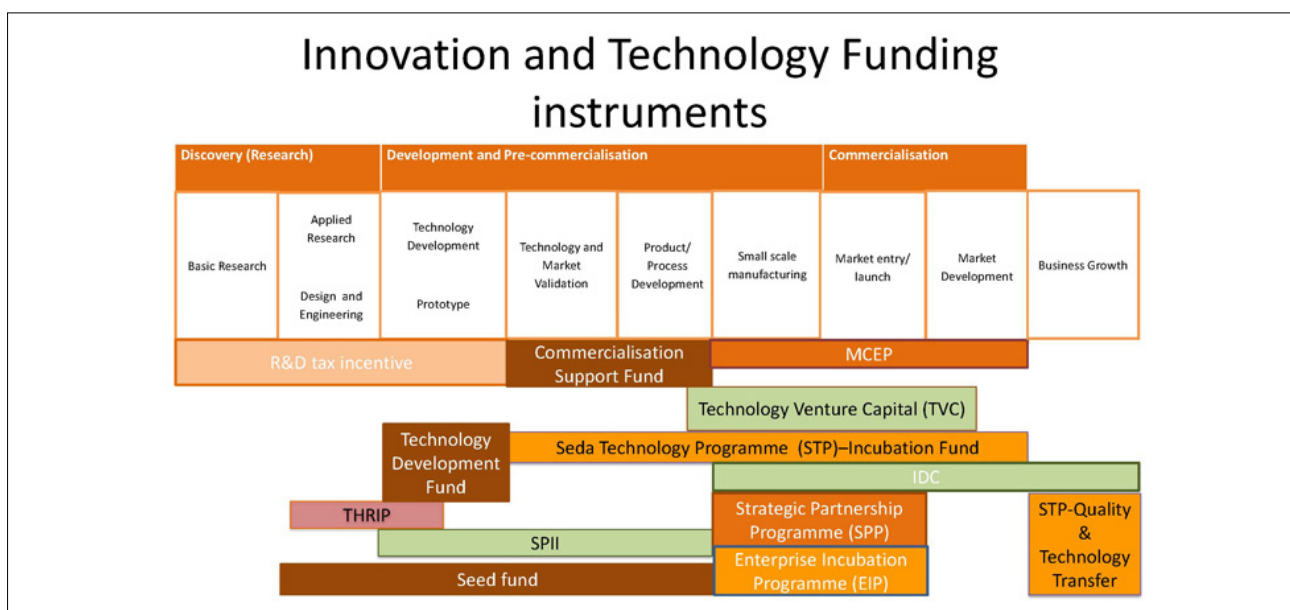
Innovation and Technology Funding instruments

Discovery (Research)

Development and Pre-commercialisation

Commercialisation

Basic Research

Applied Research

Design and Engineering

Technology Development

Prototype

Technology and Market Validation

Product/ Process Development

Small scale manufacturing

Market entry/ launch

Market Development

Business Growth

R&D tax incentive

Commercialisation Support Fund

MCEP

Technology Venture Capital (TVC)

Technology Development Fund

Seda Technology Programme (STP)–Incubation Fund

IDC

THRIP

Strategic Partnership Programme (SPP)

STP-Quality & Technology Transfer

SPII

Enterprise Incubation Programme (EIP)

Seed fund